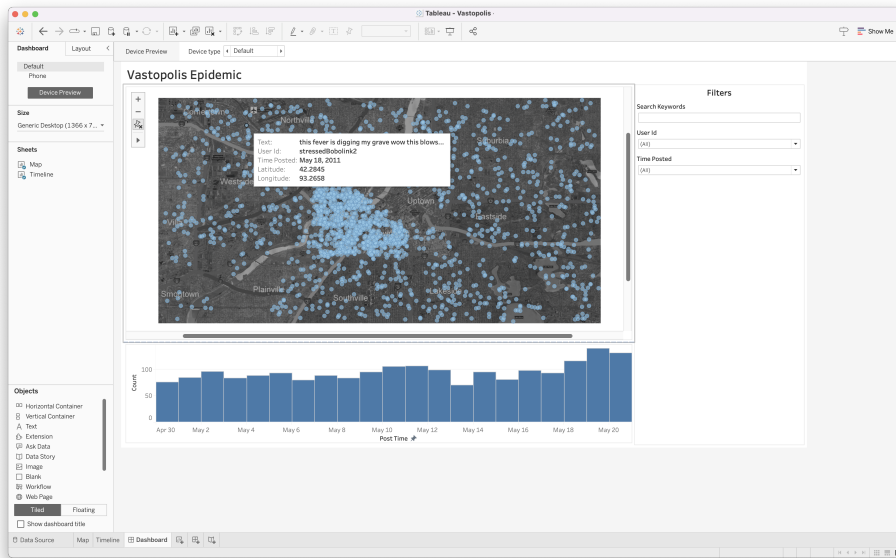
Tableau - Vastopolis

Show Me

Dashboard | Layout

Default
Phone

Device Preview

Size
Generic Desktop (1366 x 7...

Sheets
Map
Timeline

Objects
Horizontal Container
Vertical Container
Text
Extension
Ask Data
Data Story
Image
Blank
Workflow
Web Page

Tiled | Floating

Show dashboard title

Device Preview | Device type | Default

Vastopolis Epidemic

Northville
Suburbia
Westside
Uptown
Eastside
Villa
Smogtown
Plainville
Southville
Lakeside

Text: this fever is digging my grave wow this blows...
User Id: stressed8obolink2
Time Posted: May 18, 2011
Latitude: 42.2845
Longitude: 93.2658

Filters
Search Keywords
User Id
(All)
Time Posted
(All)

Count
100
50
0
Apr 30 | May 2 | May 4 | May 6 | May 8 | May 10 | May 12 | May 14 | May 16 | May 18 | May 20
Post Time

Data Source | Map | Timeline | Dashboard